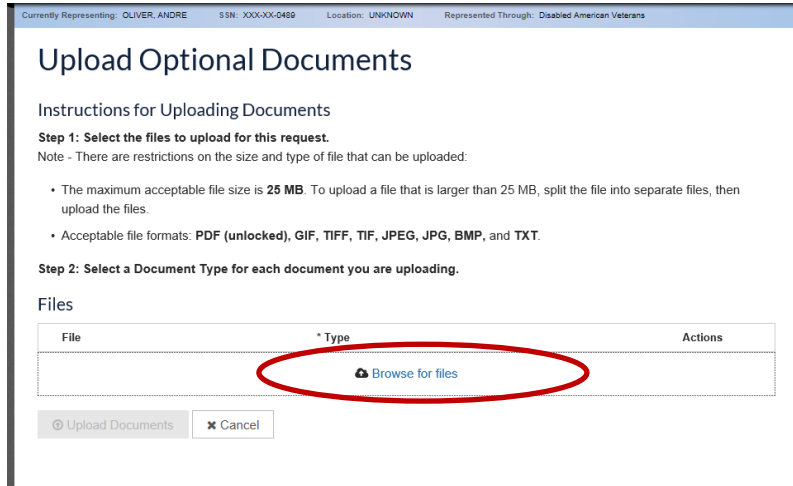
Currently Representing: OLIVER, ANDRE SSN: XXX-XX-0489 Location: UNKNOWN Represented Through: Disabled American Veterans

Upload Optional Documents

Instructions for Uploading Documents

Step 1: Select the files to upload for this request.
Note - There are restrictions on the size and type of file that can be uploaded:

- The maximum acceptable file size is 25 MB. To upload a file that is larger than 25 MB, split the file into separate files, then upload the files.
- Acceptable file formats: PDF (unlocked), GIF, TIFF, TIF, JPEG, JPG, BMP, and TXT.

Step 2: Select a Document Type for each document you are uploading.

Files

| File | * Type | Actions |
|---|---|---|
| | Browse for files | |

Upload Documents ✖ Cancel